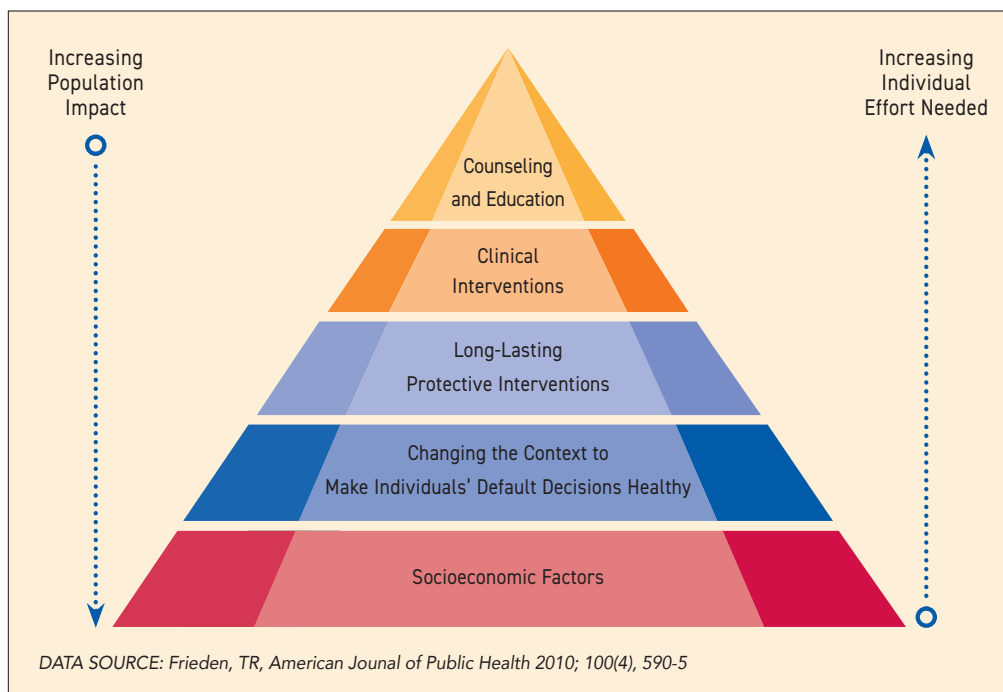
Increasing Population Impact

Increasing Individual Effort Needed

Counseling and Education

Clinical Interventions

Long-Lasting Protective Interventions

Changing the Context to Make Individuals' Default Decisions Healthy

Socioeconomic Factors

DATA SOURCE: Frieden, TR, American Journal of Public Health 2010; 100(4), 590-5